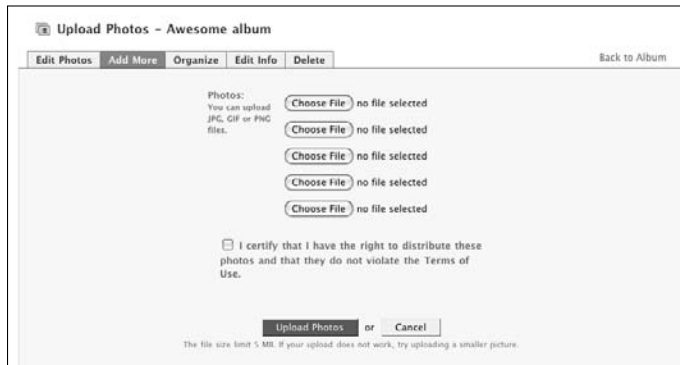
Upload Photos – Awesome album

Edit Photos | Add More | Organize | Edit Info | Delete

Back to Album

Photos:
You can upload JPG, GIF or PNG files.

Choose File no file selected

Choose File no file selected

Choose File no file selected

Choose File no file selected

Choose File no file selected

I certify that I have the right to distribute these photos and that they do not violate the Terms of Use.

Upload Photos or Cancel

The file size limit 5 MB. If your upload does not work, try uploading a smaller picture.